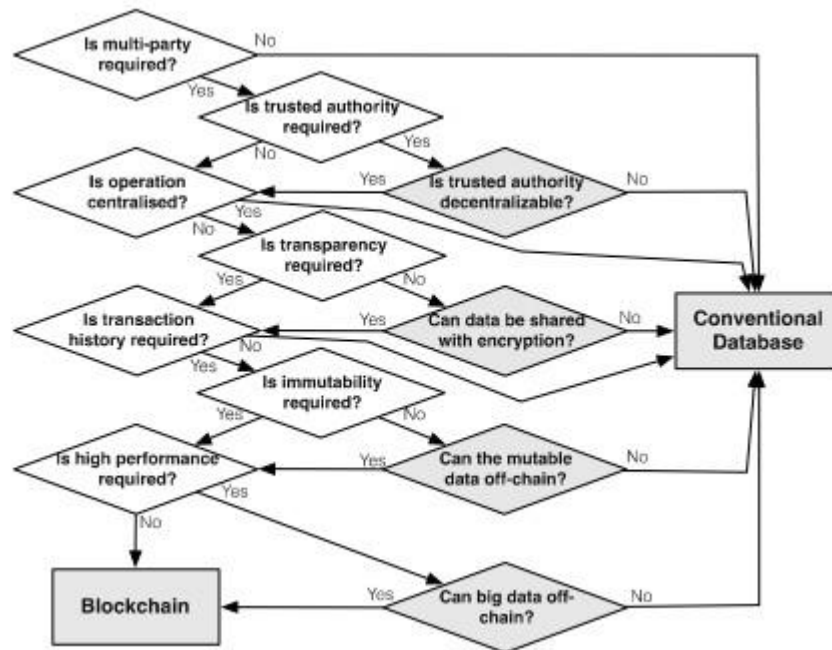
Is multi-party required?

No

Yes

Is trusted authority required?

No

Yes

Is operation centralised?

Yes

Is trusted authority decentralizable?

No

Yes

No

Is transparency required?

Yes

No

Is transaction history required?

Yes

Can data be shared with encryption?

No

Conventional Database

No

Yes

Is immutability required?

Yes

No

Is high performance required?

Yes

Can the mutable data off-chain?

No

Yes

No

Blockchain

Yes

Can big data off-chain?

No